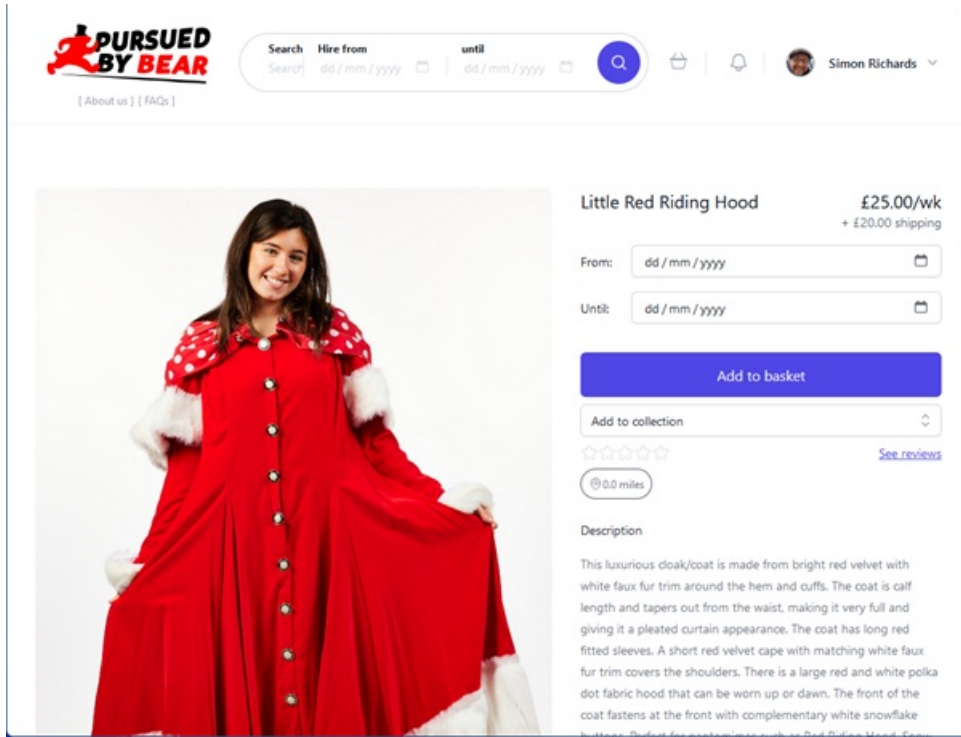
PURSUED BY BEAR

[ About us ] [ FAQs ]

Search
Search

Hire from
dd / mm / yyyy

until
dd / mm / yyyy

Simon Richards

Little Red Riding Hood

£25.00/wk

+ £20.00 shipping

From: dd / mm / yyyy

Until: dd / mm / yyyy

Add to basket

Add to collection

See reviews

0.0 miles

Description

This luxurious cloak/coat is made from bright red velvet with white faux fur trim around the hem and cuffs. The coat is calf length and tapers out from the waist, making it very full and giving it a pleated curtain appearance. The coat has long red fitted sleeves. A short red velvet cape with matching white faux fur trim covers the shoulders. There is a large red and white polka dot fabric hood that can be worn up or dawn. The front of the coat fastens at the front with complementary white snowflake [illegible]